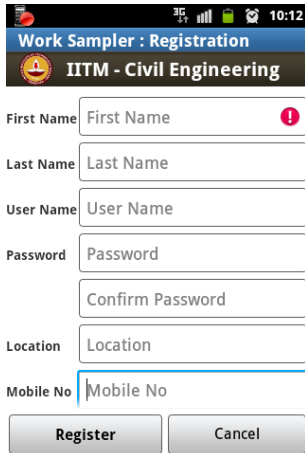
3G 10:12
Work Sampler : Registration
IITM - Civil Engineering
First Name First Name
Last Name Last Name
User Name User Name
Password Password
Confirm Password
Location Location
Mobile No Mobile No
Register Cancel